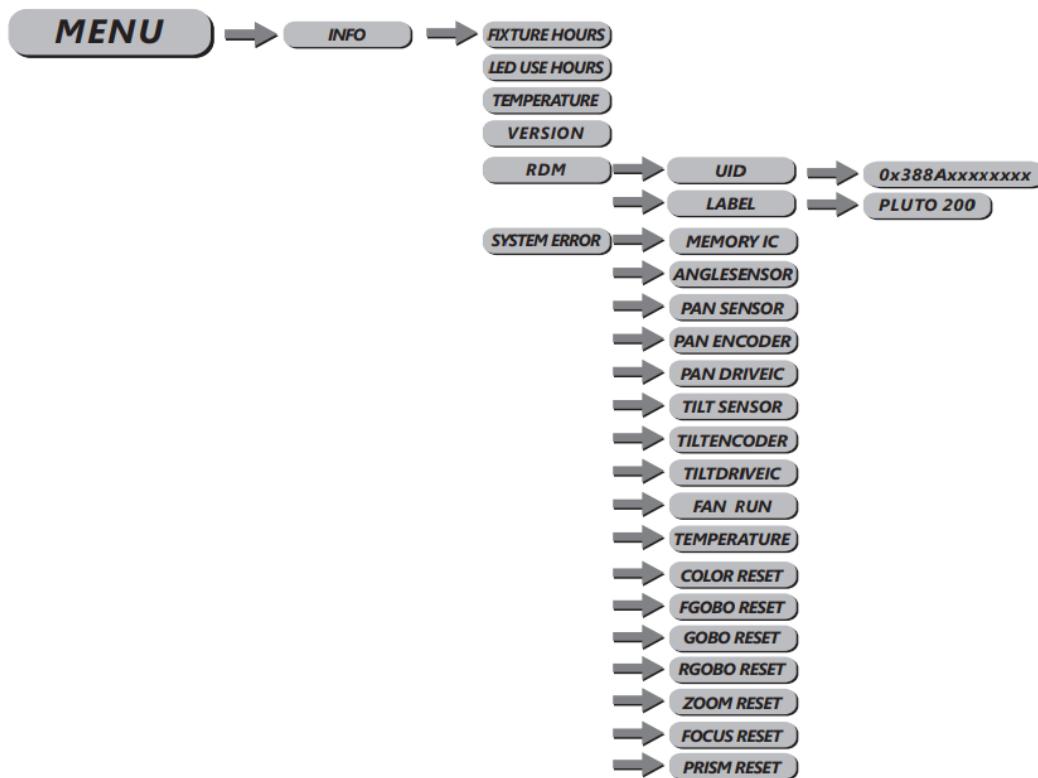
MENU

INFO

FIXTURE HOURS

LED USE HOURS

TEMPERATURE

VERSION

RDM

UID

0x388Axxxxxxxx

LABEL

PLUTO 200

SYSTEM ERROR

MEMORY IC

ANGLESENSOR

PAN SENSOR

PAN ENCODER

PAN DRIVEIC

TILT SENSOR

TILTENCODER

TILTDRIVEIC

FAN RUN

TEMPERATURE

COLOR RESET

FGOBO RESET

GOBO RESET

RGOBO RESET

ZOOM RESET

FOCUS RESET

PRISM RESET